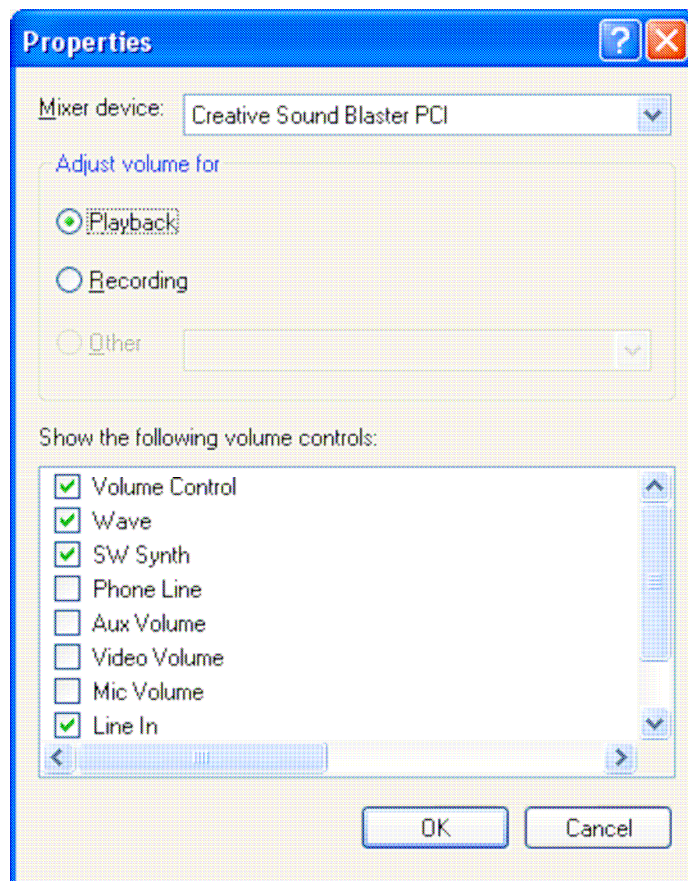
Properties

Mixer device: Creative Sound Blaster PCI

Adjust volume for

Playback

Recording

Other

Show the following volume controls:

Volume Control
Wave
SW Synth
Phone Line
Aux Volume
Video Volume
Mic Volume
Line In

OK
Cancel